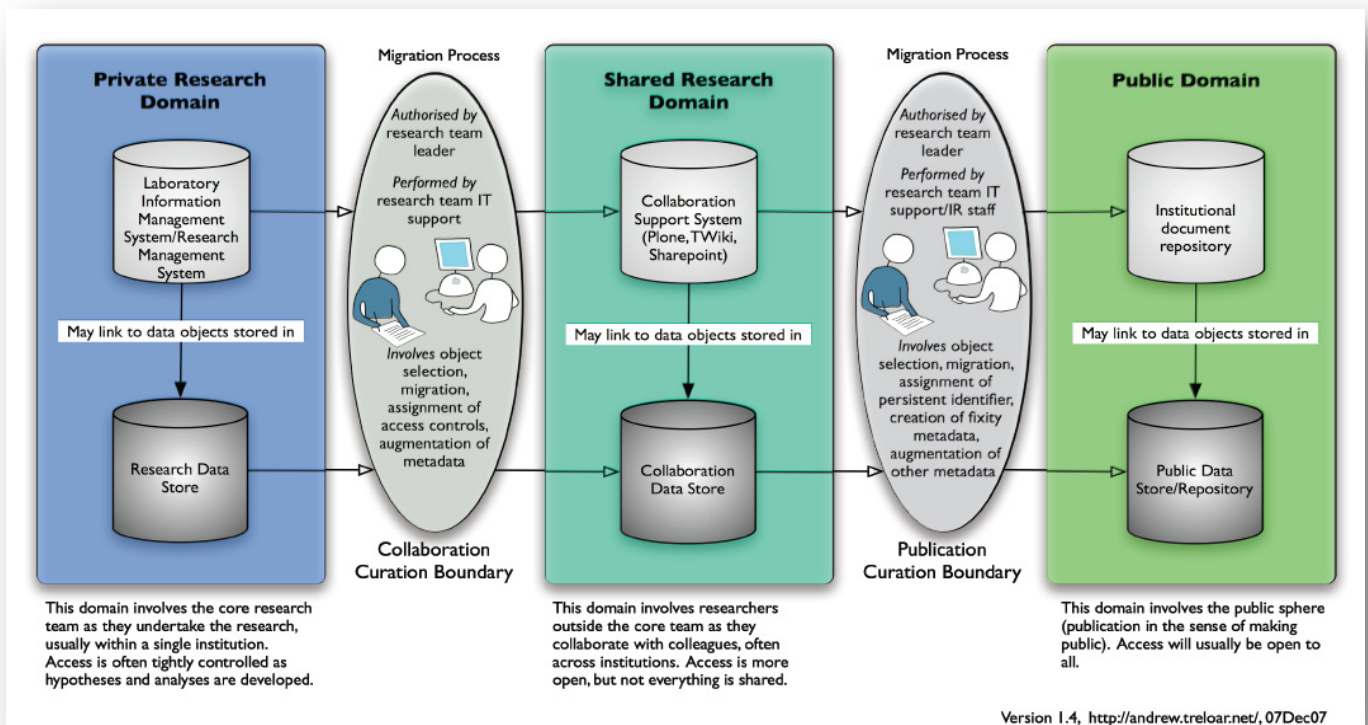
Private Research Domain

Laboratory Information Management System/Research Management System

May link to data objects stored in

Research Data Store

This domain involves the core research team as they undertake the research, usually within a single institution. Access is often tightly controlled as hypotheses and analyses are developed.

Migration Process

Authorised by research team leader

Performed by research team IT support

Involves object selection, migration, assignment of access controls, augmentation of metadata

Collaboration Curation Boundary

Shared Research Domain

Collaboration Support System (Plone, TWiki, Sharepoint)

May link to data objects stored in

Collaboration Data Store

This domain involves researchers outside the core team as they collaborate with colleagues, often across institutions. Access is more open, but not everything is shared.

Migration Process

Authorised by research team leader

Performed by research team IT support/IR staff

Involves object selection, migration, assignment of persistent identifier, creation of fixity metadata, augmentation of other metadata

Publication Curation Boundary

Public Domain

Institutional document repository

May link to data objects stored in

Public Data Store/Repository

This domain involves the public sphere (publication in the sense of making public). Access will usually be open to all.

Version 1.4, http://andrew.treloar.net/, 07Dec07